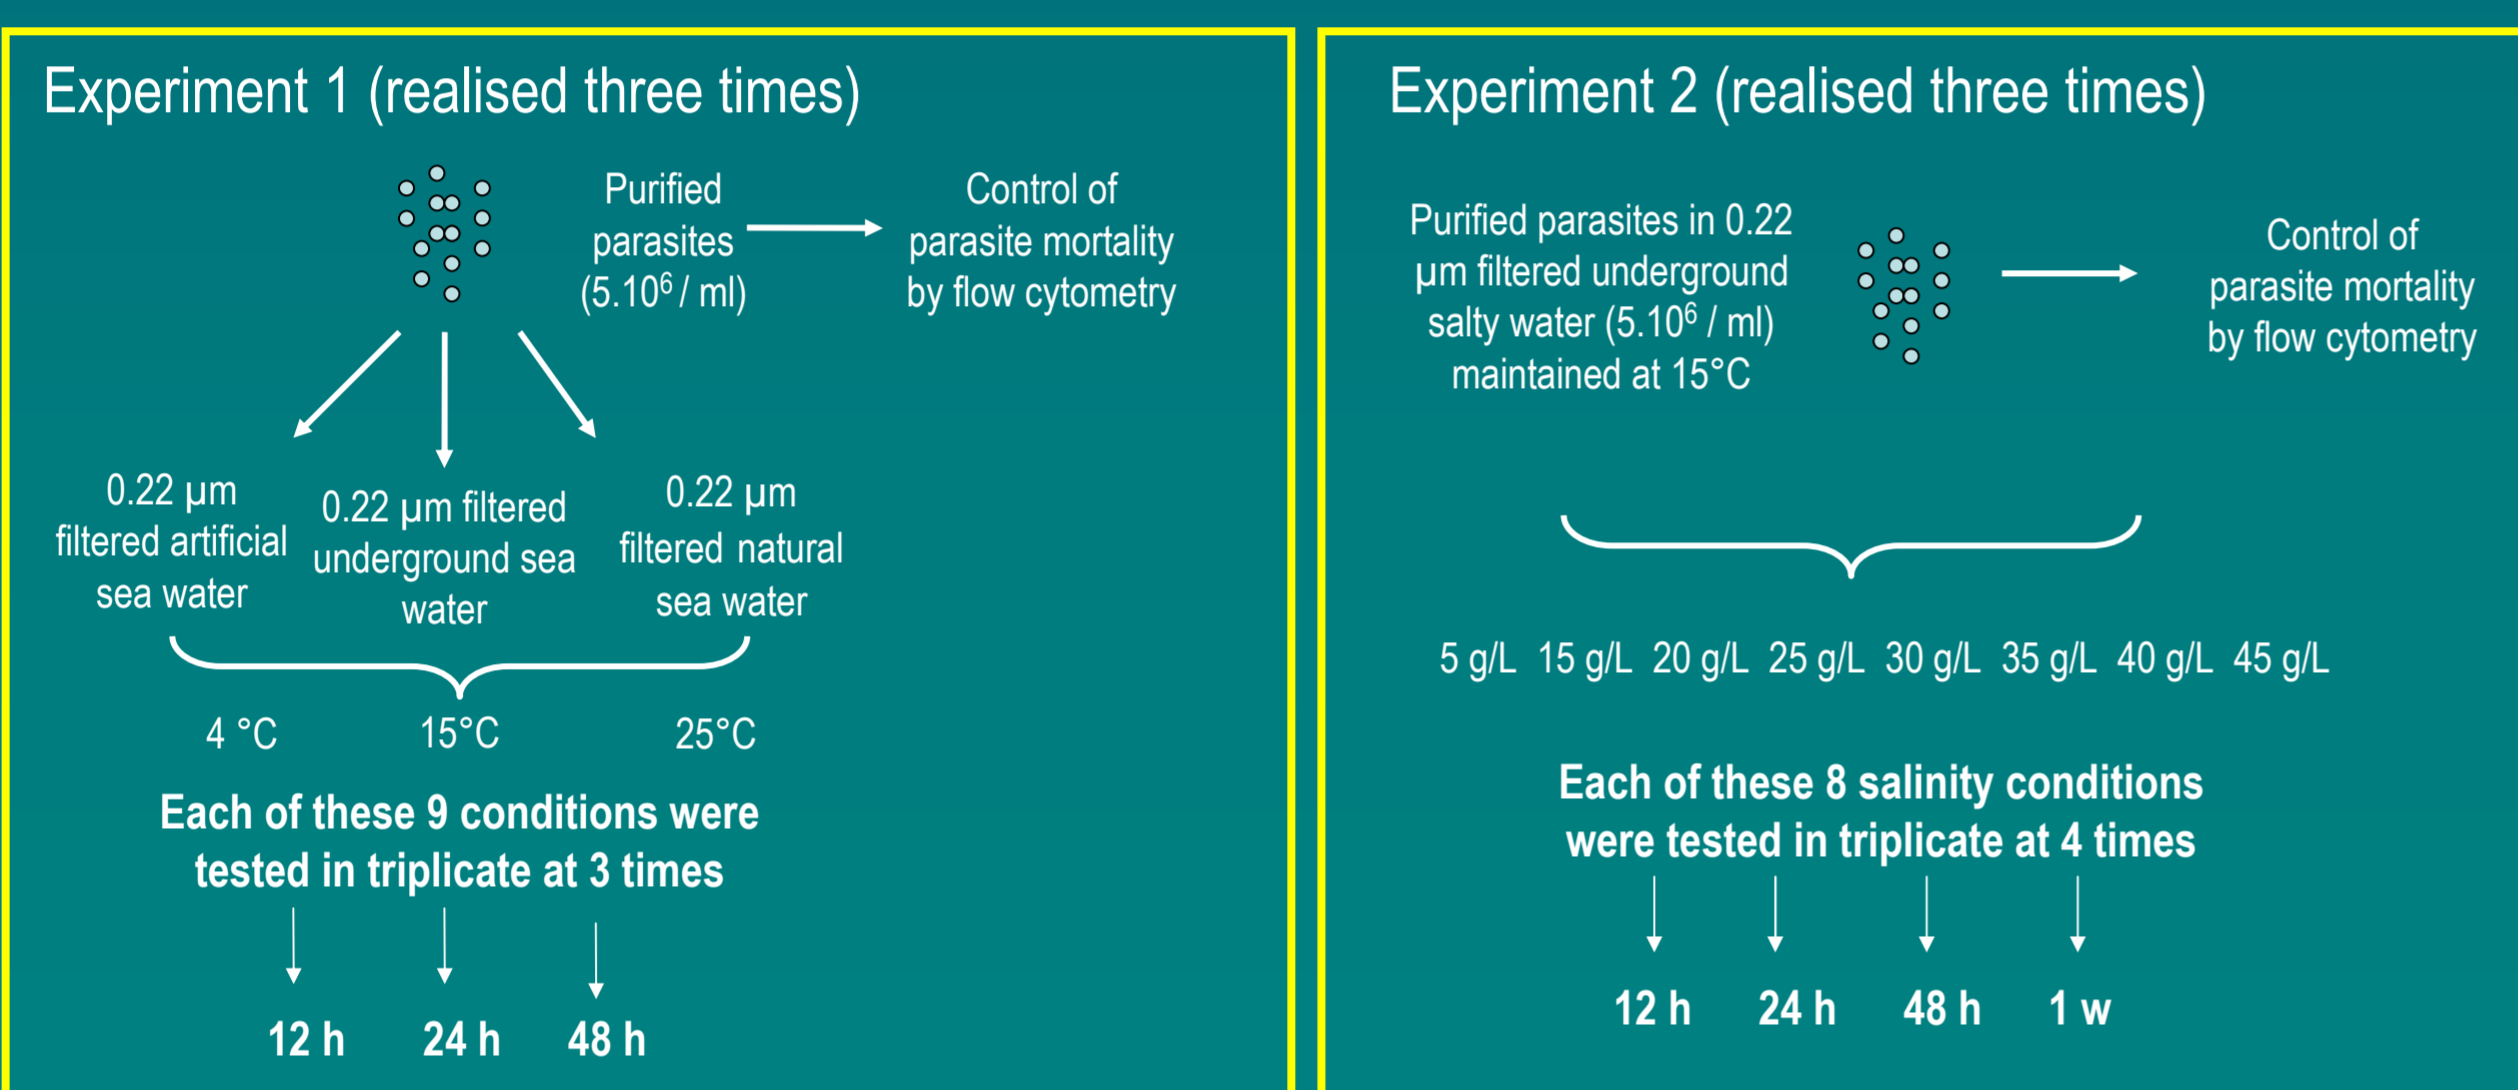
Experiment 1 (realised three times)

Purified parasites ($5.10^6$ / ml)

Control of parasite mortality by flow cytometry

0.22 µm filtered artificial sea water

0.22 µm filtered underground sea water

0.22 µm filtered natural sea water

4 °C 15°C 25°C

Each of these 9 conditions were tested in triplicate at 3 times

12 h 24 h 48 h

Experiment 2 (realised three times)

Purified parasites in 0.22 µm filtered underground salty water ($5.10^6$ / ml) maintained at 15°C

Control of parasite mortality by flow cytometry

5 g/L 15 g/L 20 g/L 25 g/L 30 g/L 35 g/L 40 g/L 45 g/L

Each of these 8 salinity conditions were tested in triplicate at 4 times

12 h 24 h 48 h 1 w